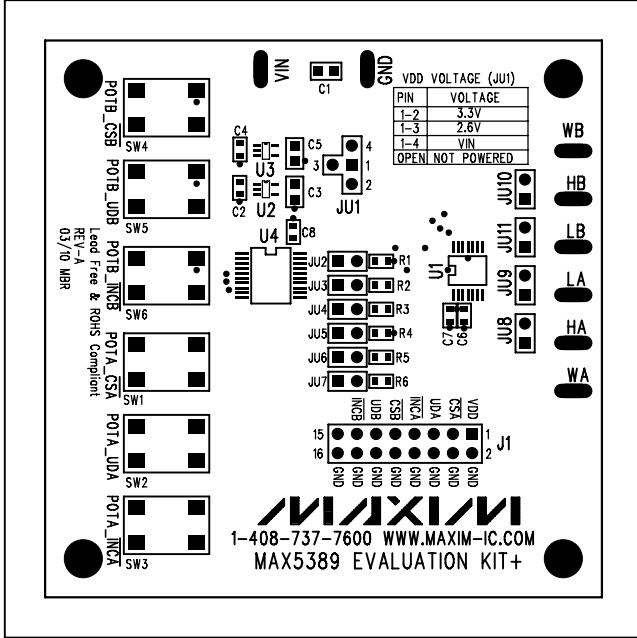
VIN
C1
GND

VDD VOLTAGE (JU1)

| PIN | VOLTAGE |
|---|---|
| 1-2 | 3.3V |
| 1-3 | 2.6V |
| 1-4 | VIN |
| OPEN | NOT POWERED |

POTB_CSB
SW4
POTB_UDB
SW5
POTB_INCB
SW6
POTA_CSA
SW1
POTA_UDA
SW2
POTA_INCA
SW3

Lead Free & ROHS Compliant
REV-A
03/10 MBR

C4
C5
U3
C2
U2
C3
C8
4
3
1
2
JU1
U4
JU2 R1
JU3 R2
JU4 R3
JU5 R4
JU6 R5
JU7 R6
U1
C7
C6
JU10
JU11
JU9
JU8
WB
HB
LB
LA
HA
WA

INCB UDB CSB INCA UDA CSA VDD
15 1
16 2
GND GND GND GND GND GND GND GND
J1

MAXIM
1-408-737-7600 WWW.MAXIM-IC.COM
MAX5389 EVALUATION KIT+